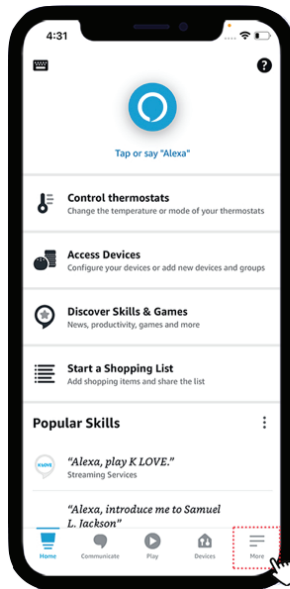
4:31

?

Tap or say "Alexa"

Control thermostats
Change the temperature or mode of your thermostats

Access Devices
Configure your devices or add new devices and groups

Discover Skills & Games
News, productivity, games and more

Start a Shopping List
Add shopping items and share the list

Popular Skills

KLOVE
"Alexa, play K LOVE."
Streaming Services

"Alexa, introduce me to Samuel L. Jackson"

Home Communicate Play Devices More